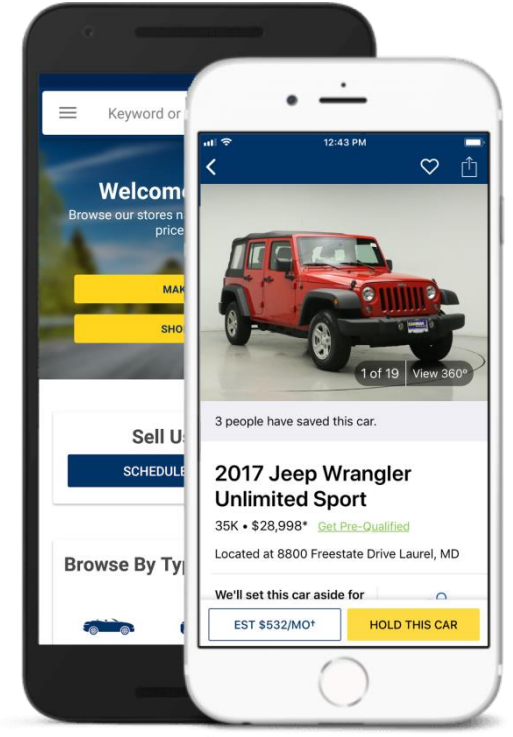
Keyword or

Welcom

Browse our stores n price

MA

SHO

Sell U

SCHEDULE

Browse By Ty

12:43 PM

1 of 19

View 360°

3 people have saved this car.

2017 Jeep Wrangler Unlimited Sport

35K • $28,998* Get Pre-Qualified

Located at 8800 Freestate Drive Laurel, MD

We'll set this car aside for

EST $532/MO†

HOLD THIS CAR